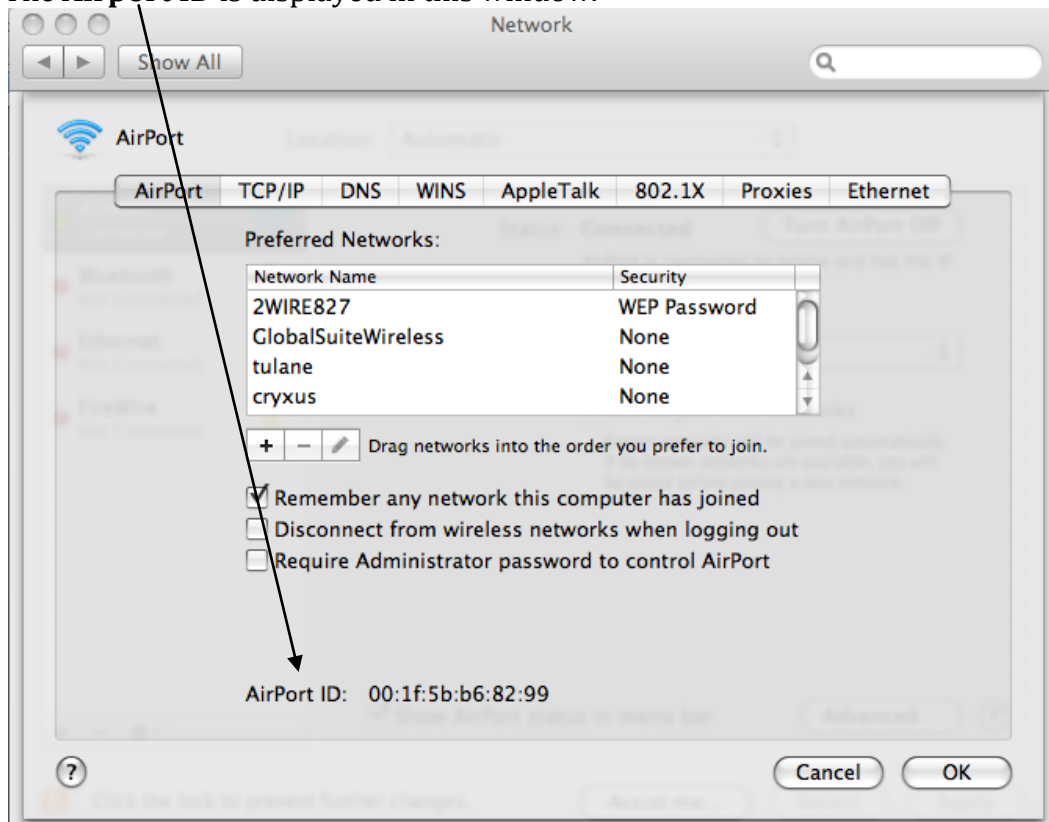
The AirPort ID is displayed in this window.

Network

Show All

AirPort

Location: Automatic

AirPort | TCP/IP | DNS | WINS | AppleTalk | 802.1X | Proxies | Ethernet

Status: Connected

Turn AirPort Off

Preferred Networks:

| Network Name | Security |
|---|---|
| 2WIRE827 | WEP Password |
| GlobalSuiteWireless | None |
| tulane | None |
| cryxus | None |

Bluetooth
Not Connected

Ethernet
Not Connected

FireWire
Not Connected

+ − Drag networks into the order you prefer to join.

Remember any network this computer has joined
Disconnect from wireless networks when logging out
Require Administrator password to control AirPort

AirPort ID: 00:1f:5b:b6:82:99

Show AirPort status in menu bar

Advanced...

?

Cancel OK

Click the lock to prevent further changes.

Assist me...

Revert

Apply